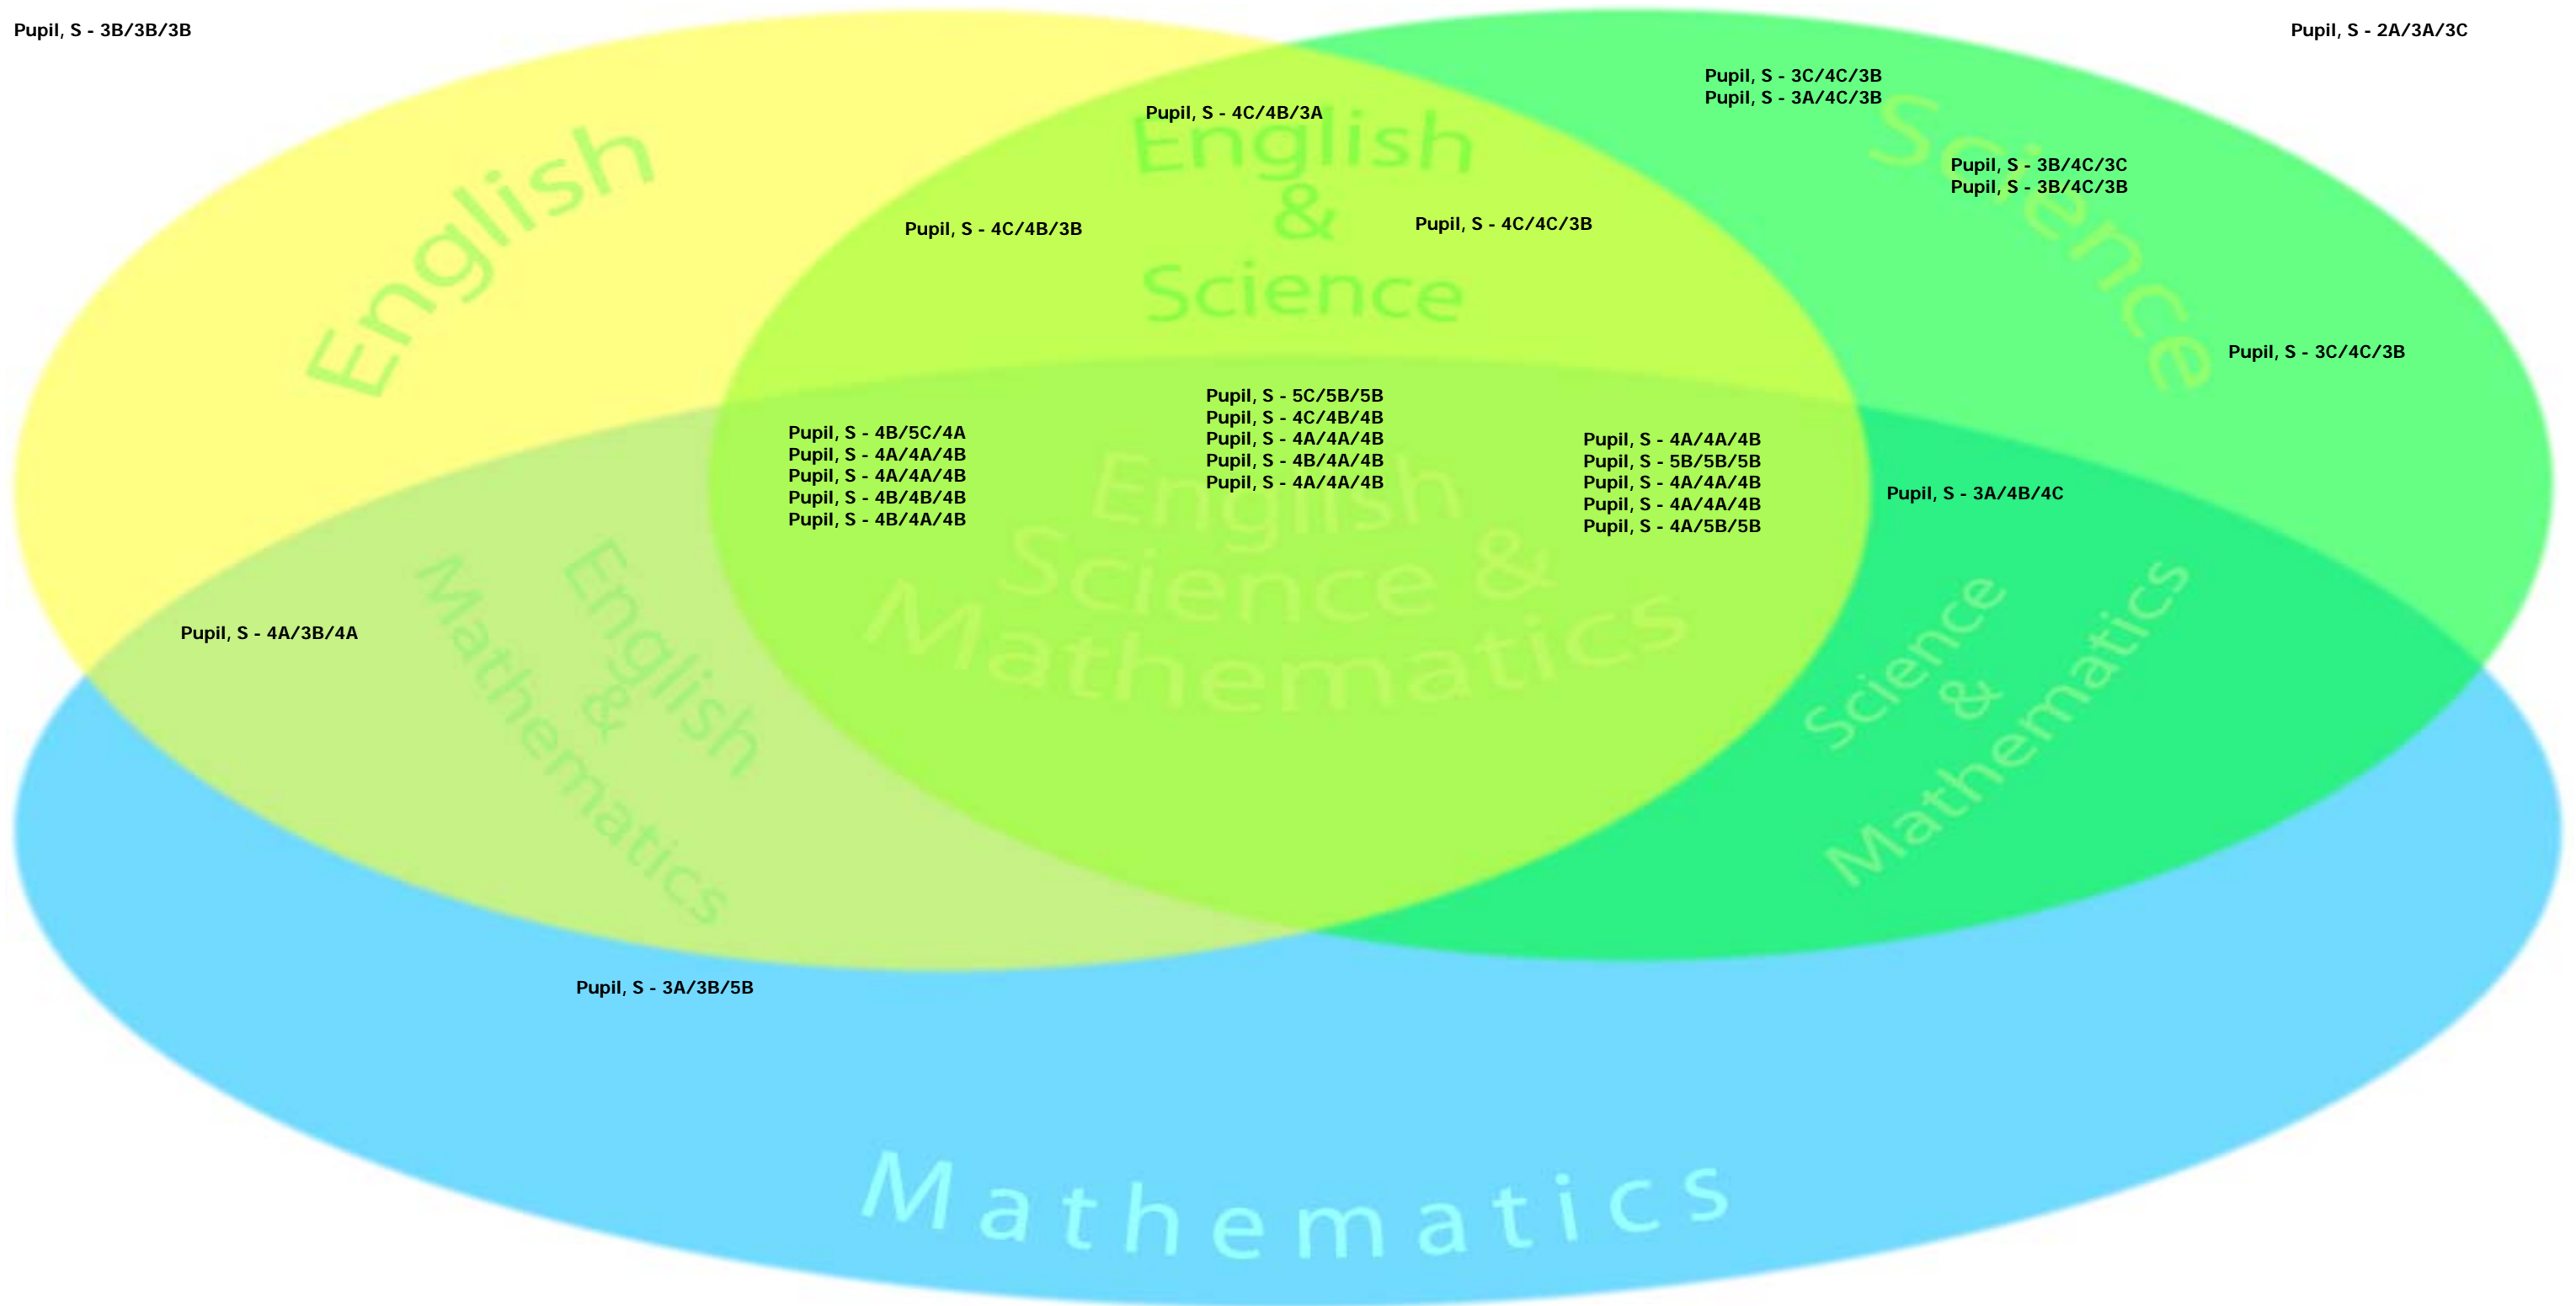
Pupil, S - 3B/3B/3B

Pupil, S - 2A/3A/3C

English

English & Science

Science

Pupil, S - 3C/4C/3B
Pupil, S - 3A/4C/3B

Pupil, S - 4C/4B/3A

Pupil, S - 3B/4C/3C
Pupil, S - 3B/4C/3B

Pupil, S - 4C/4B/3B

Pupil, S - 4C/4C/3B

Pupil, S - 3C/4C/3B

Pupil, S - 5C/5B/5B
Pupil, S - 4C/4B/4B
Pupil, S - 4A/4A/4B
Pupil, S - 4B/4A/4B
Pupil, S - 4A/4A/4B

Pupil, S - 4B/5C/4A
Pupil, S - 4A/4A/4B
Pupil, S - 4A/4A/4B
Pupil, S - 4B/4B/4B
Pupil, S - 4B/4A/4B

Pupil, S - 4A/4A/4B
Pupil, S - 5B/5B/5B
Pupil, S - 4A/4A/4B
Pupil, S - 4A/4A/4B
Pupil, S - 4A/5B/5B

Pupil, S - 3A/4B/4C

English Science & Mathematics

English & Mathematics

Science & Mathematics

Pupil, S - 4A/3B/4A

Pupil, S - 3A/3B/5B

Mathematics